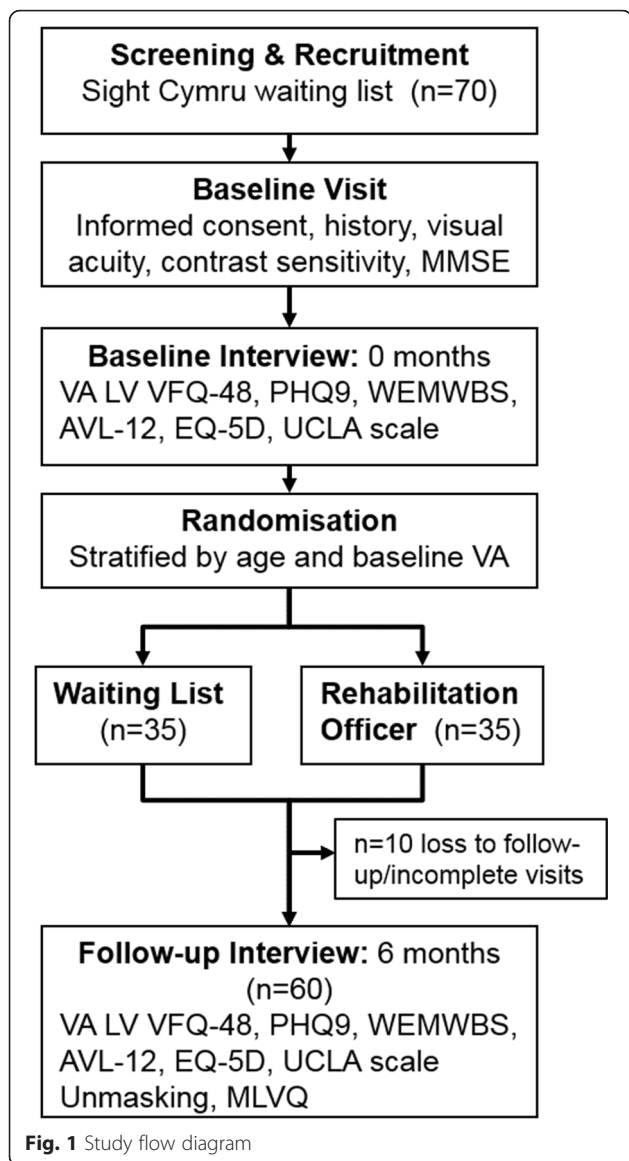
Screening & Recruitment
Sight Cymru waiting list (n=70)

Baseline Visit
Informed consent, history, visual acuity, contrast sensitivity, MMSE

Baseline Interview: 0 months
VA LV VFQ-48, PHQ9, WEMWBS, AVL-12, EQ-5D, UCLA scale

Randomisation
Stratified by age and baseline VA

Waiting List
(n=35)

Rehabilitation Officer (n=35)

n=10 loss to follow-up/incomplete visits

Follow-up Interview: 6 months
(n=60)
VA LV VFQ-48, PHQ9, WEMWBS, AVL-12, EQ-5D, UCLA scale
Unmasking, MLVQ

Fig. 1 Study flow diagram